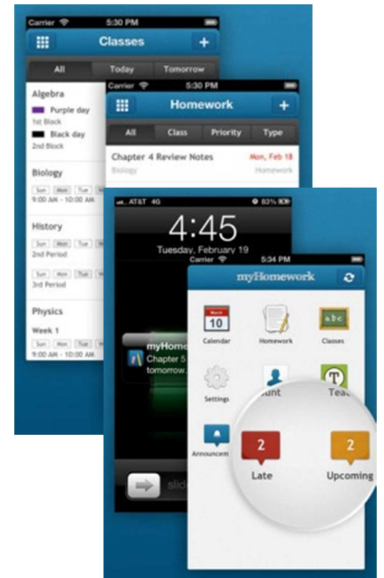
Carrier 5:30 PM

Classes

All
Today
Tomorrow

Algebra
Purple day
1st Block
Black day
2nd Block

Biology
Sun Mon Tue
9:00 AM - 10:00 AM

History
Sun Mon Tue
2nd Period
Sun Mon Tue
3rd Period

Physics
Week 1

Carrier 5:30 PM

Homework

All
Class
Priority
Type

Chapter 4 Review Notes
Mon, Feb 18
Biology
Homework

AT&T 4G 83%

4:45
Tuesday, February 19

myHome
Chapter 5
tomorrow.

slid

Carrier 5:34 PM

myHomework

10
Calendar
Homework
Classes
Settings
ount
Teac
Announcem

2
Late
2
Upcoming